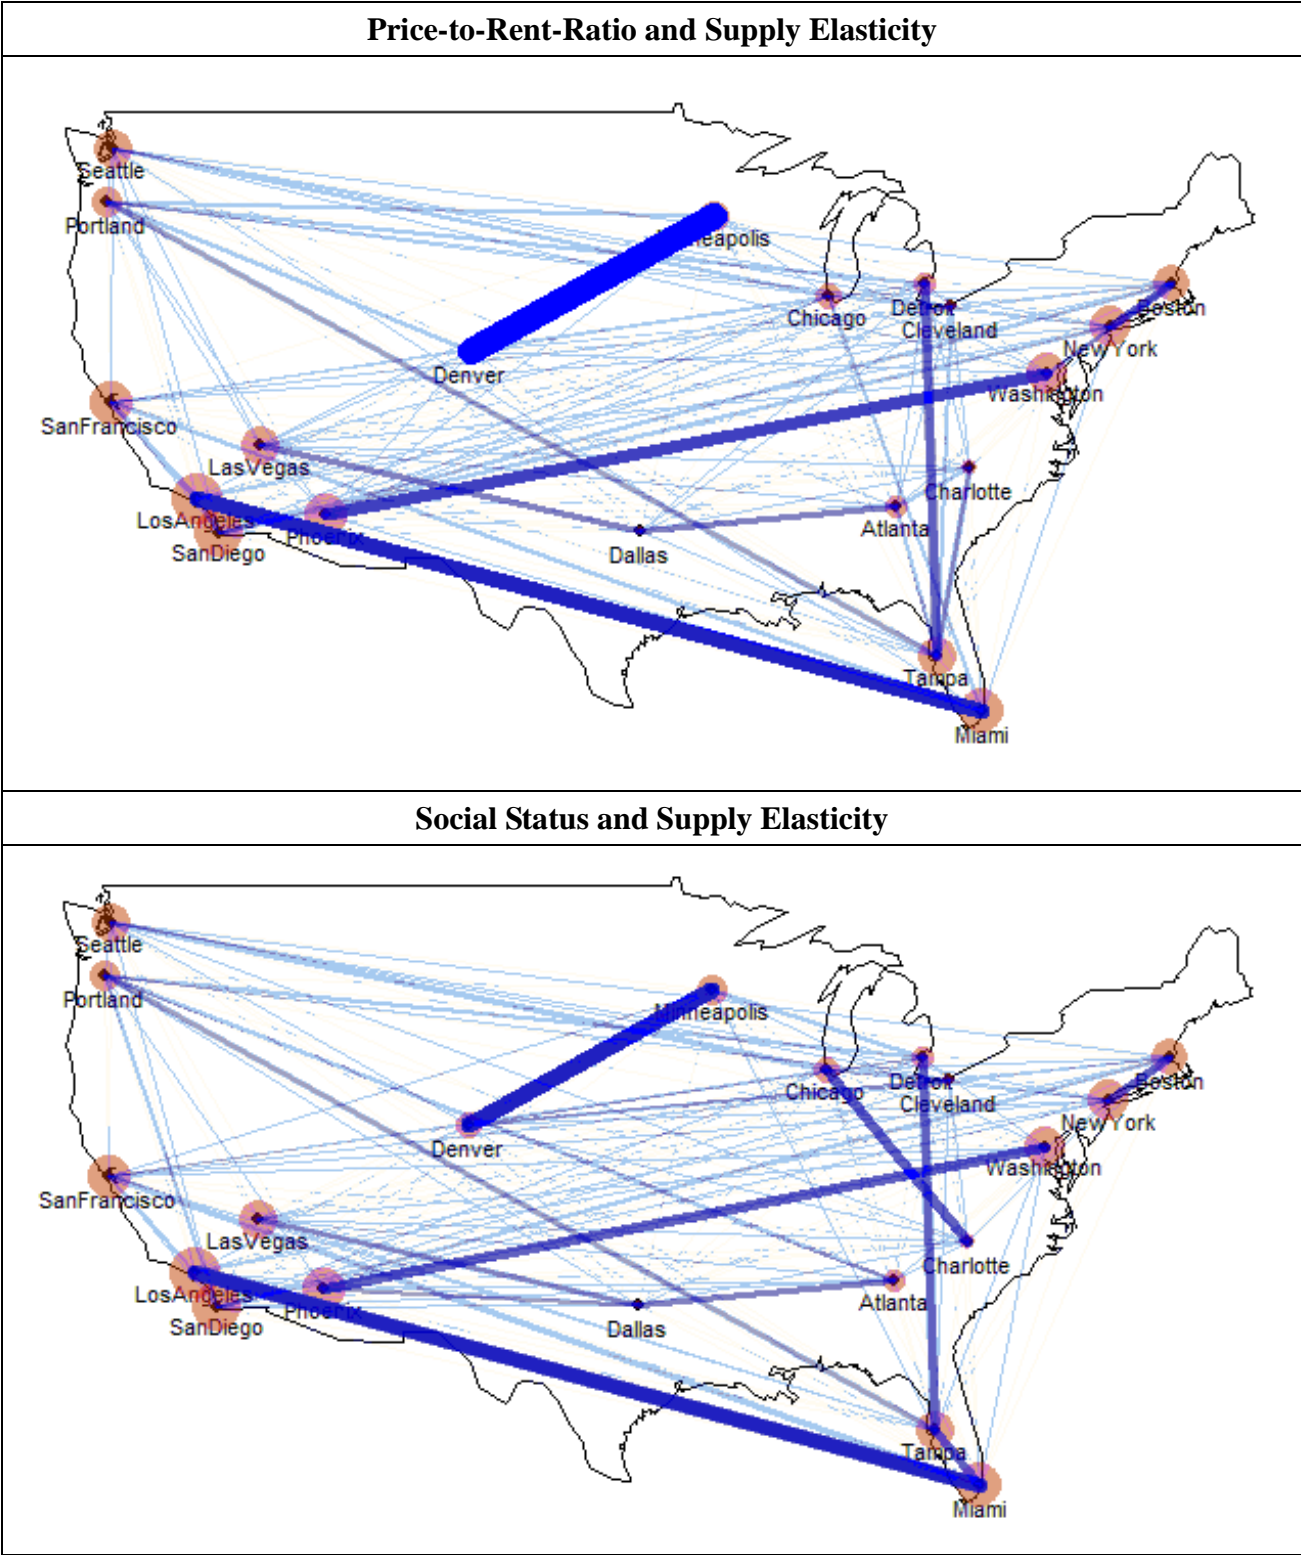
Price-to-Rent-Ratio and Supply Elasticity

Seattle
Portland
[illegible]eapolis
Chicago
Detroit
Cleveland
Boston
New York
Denver
Washington
SanFrancisco
LasVegas
Charlotte
LosAngeles
Phoenix
Atlanta
SanDiego
Dallas
Tampa
Miami

Social Status and Supply Elasticity

Seattle
Portland
Minneapolis
Chicago
Detroit
Cleveland
Boston
New York
Denver
Washington
SanFrancisco
LasVegas
Charlotte
LosAngeles
Phoenix
Atlanta
SanDiego
Dallas
Tampa
Miami